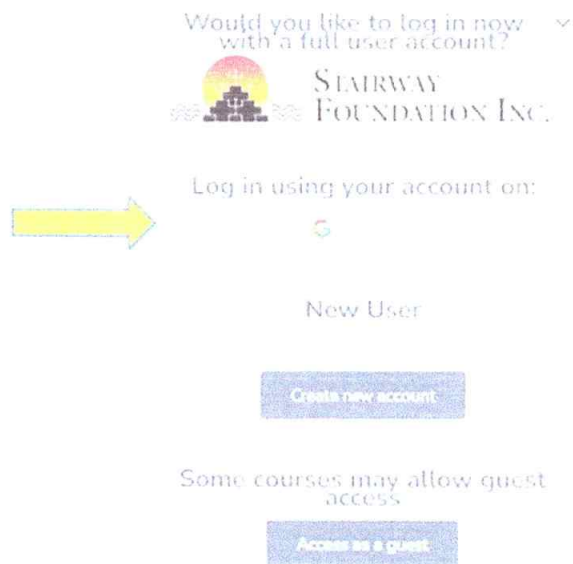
Would you like to log in now with a full user account?

STAIRWAY FOUNDATION INC.

Log in using your account on:

G

New User

Create new account

Some courses may allow guest access

Access as a guest